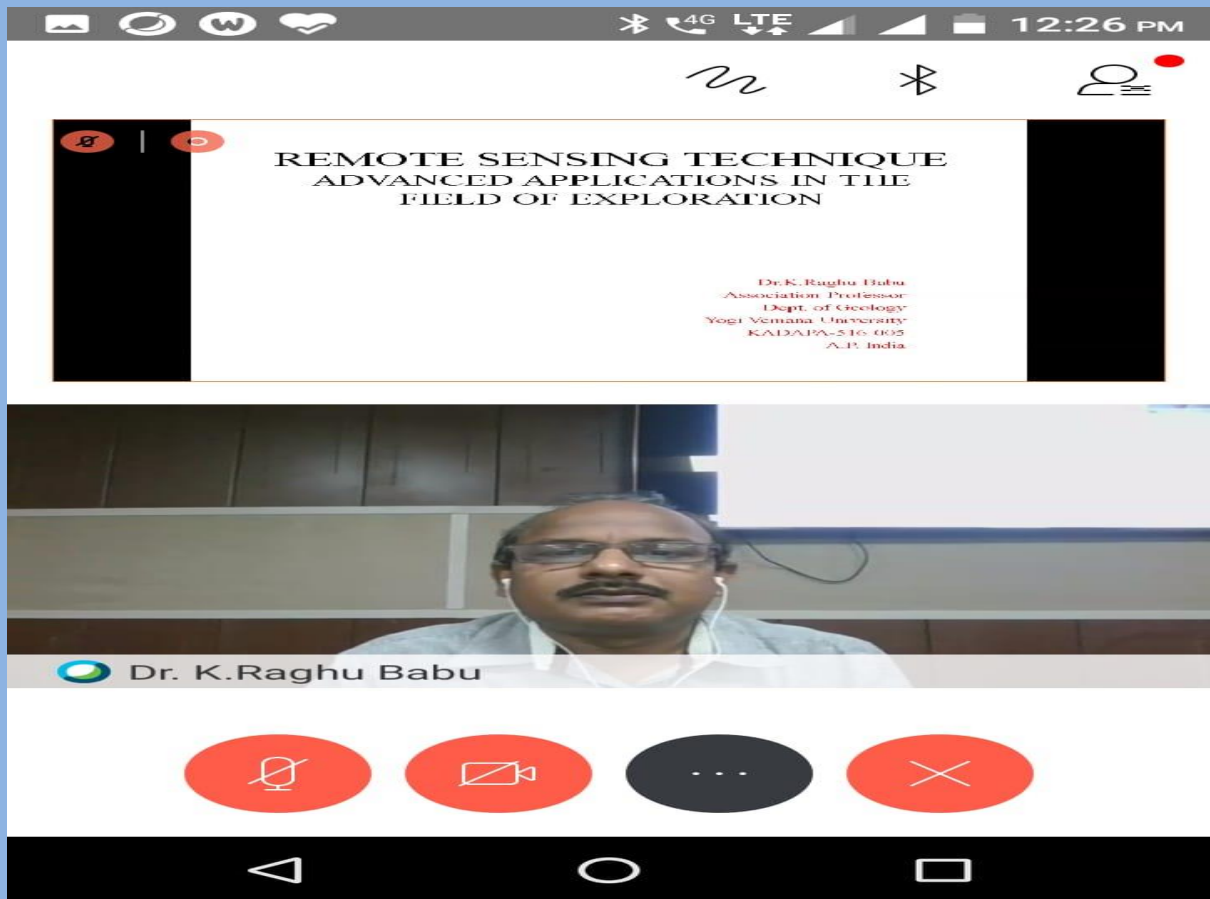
4G LTE 12:26 PM

REMOTE SENSING TECHNIQUE
ADVANCED APPLICATIONS IN THE FIELD OF EXPLORATION

Dr.K.Raghu Babu
Association Professor
Dept. of Geology
Yogi Vemana University
KADAPA-516 005
A.P. India

Dr. K.Raghu Babu